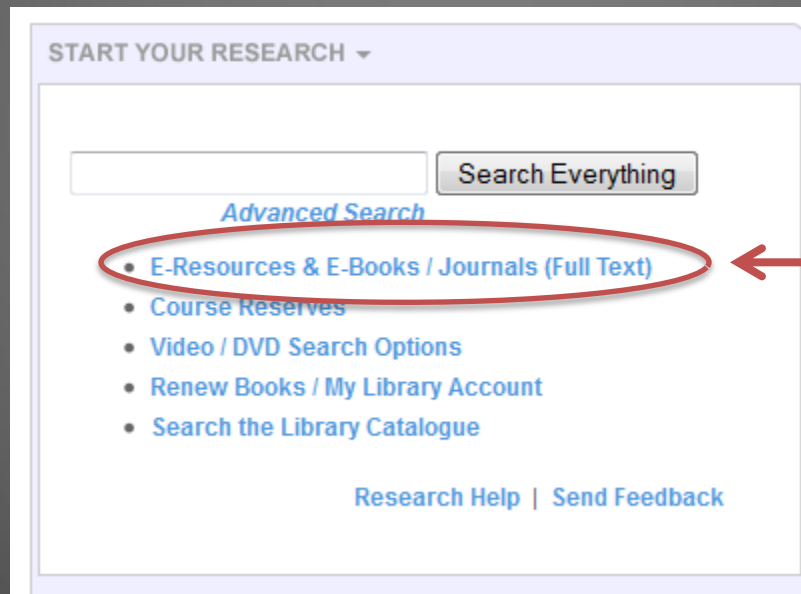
START YOUR RESEARCH

Search Everything

Advanced Search

- E-Resources & E-Books / Journals (Full Text)
- Course Reserves
- Video / DVD Search Options
- Renew Books / My Library Account
- Search the Library Catalogue

Research Help | Send Feedback